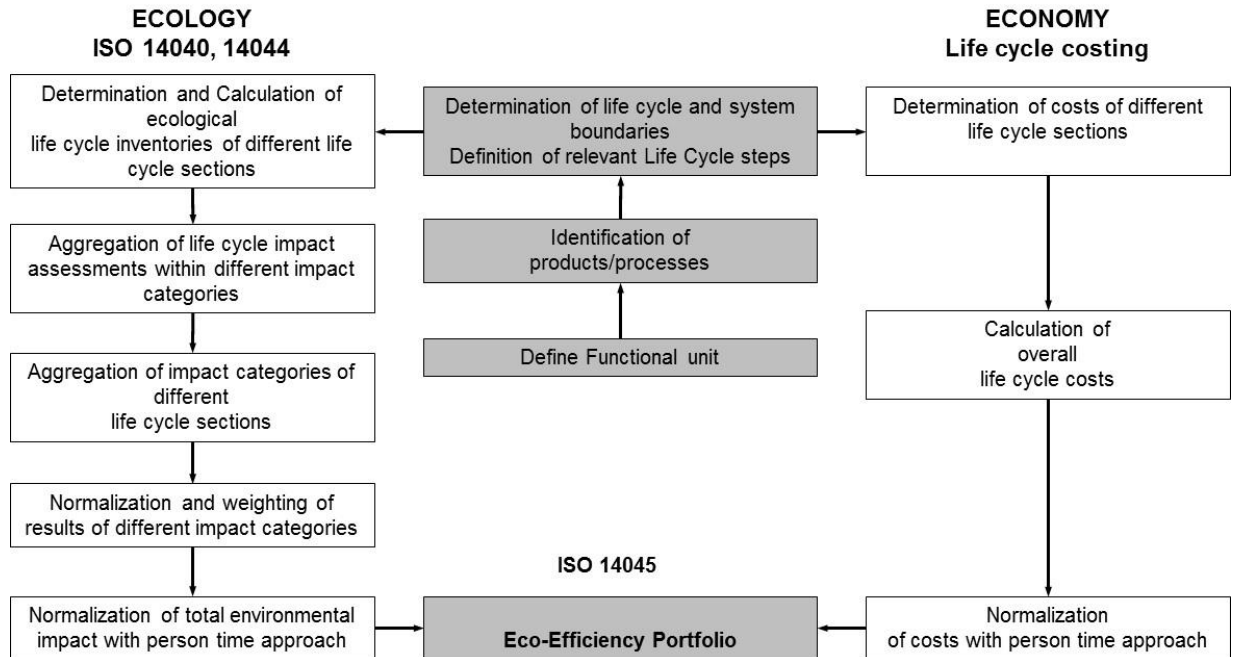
ECOLOGY
ISO 14040, 14044

ECONOMY
Life cycle costing

Determination and Calculation of ecological life cycle inventories of different life cycle sections

Determination of life cycle and system boundaries
Definition of relevant Life Cycle steps

Determination of costs of different life cycle sections

Aggregation of life cycle impact assessments within different impact categories

Identification of products/processes

Define Functional unit

Calculation of overall life cycle costs

Aggregation of impact categories of different life cycle sections

Normalization and weighting of results of different impact categories

ISO 14045

Normalization of total environmental impact with person time approach

Eco-Efficiency Portfolio

Normalization of costs with person time approach